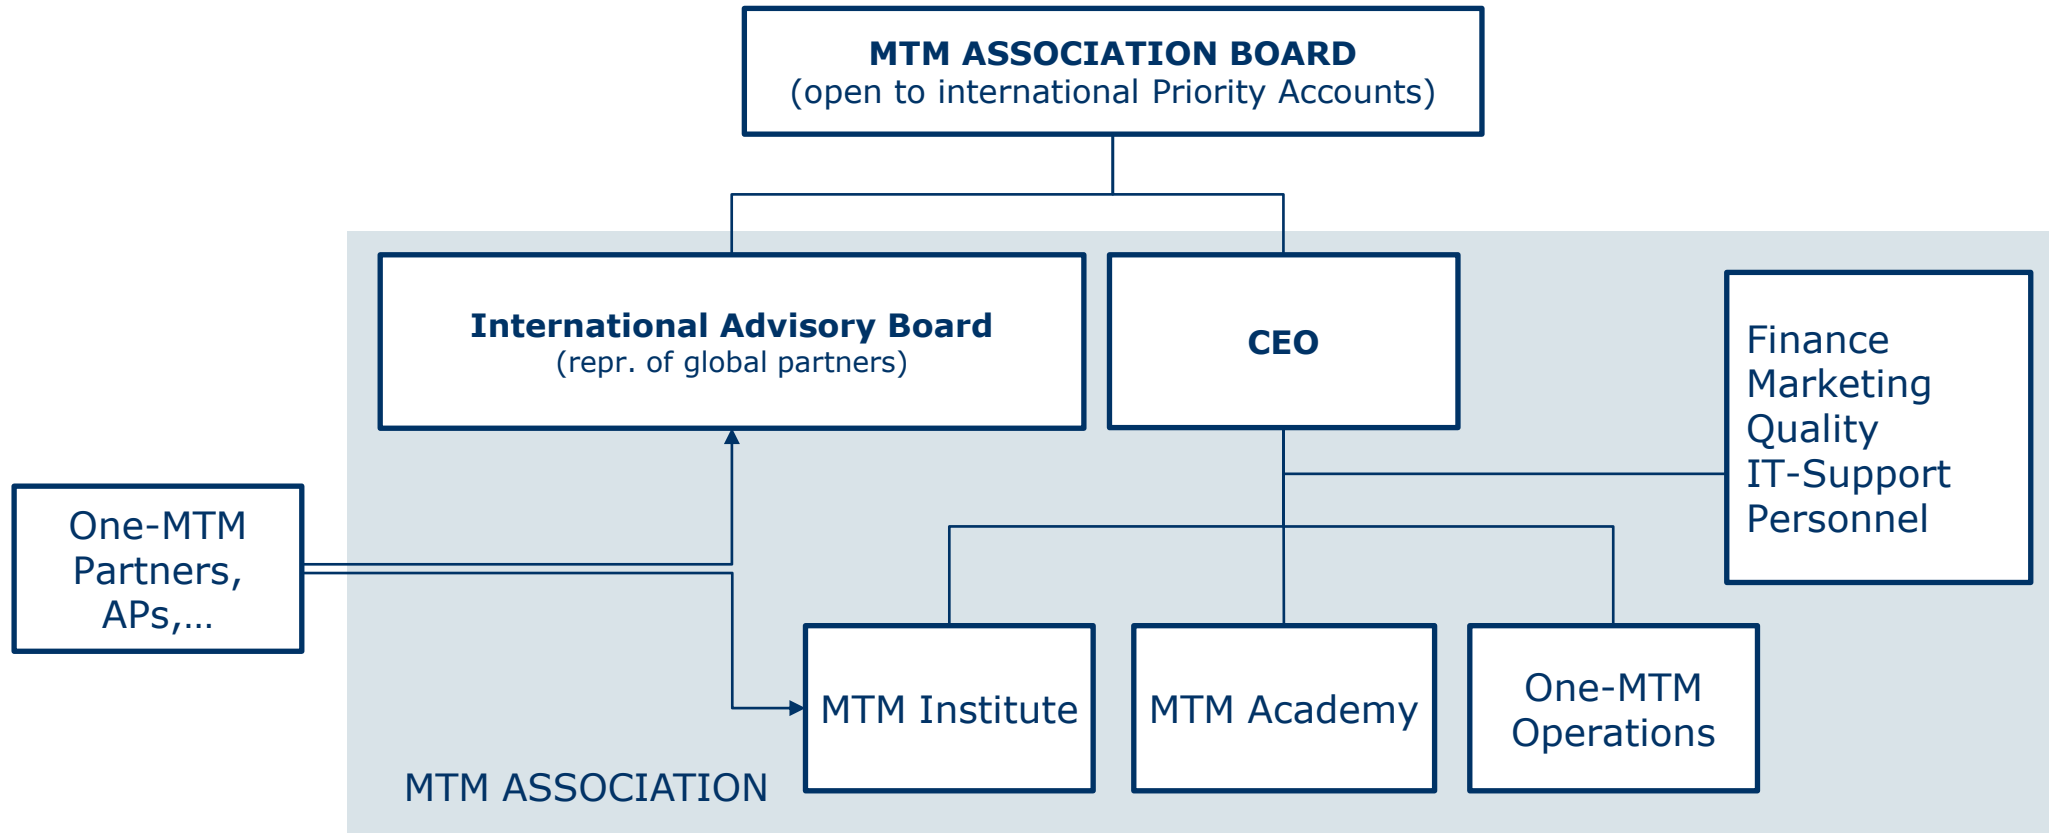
MTM ASSOCIATION BOARD
(open to international Priority Accounts)

International Advisory Board
(repr. of global partners)

CEO

Finance
Marketing
Quality
IT-Support
Personnel

One-MTM Partners, APs,…

MTM Institute

MTM Academy

One-MTM Operations

MTM ASSOCIATION